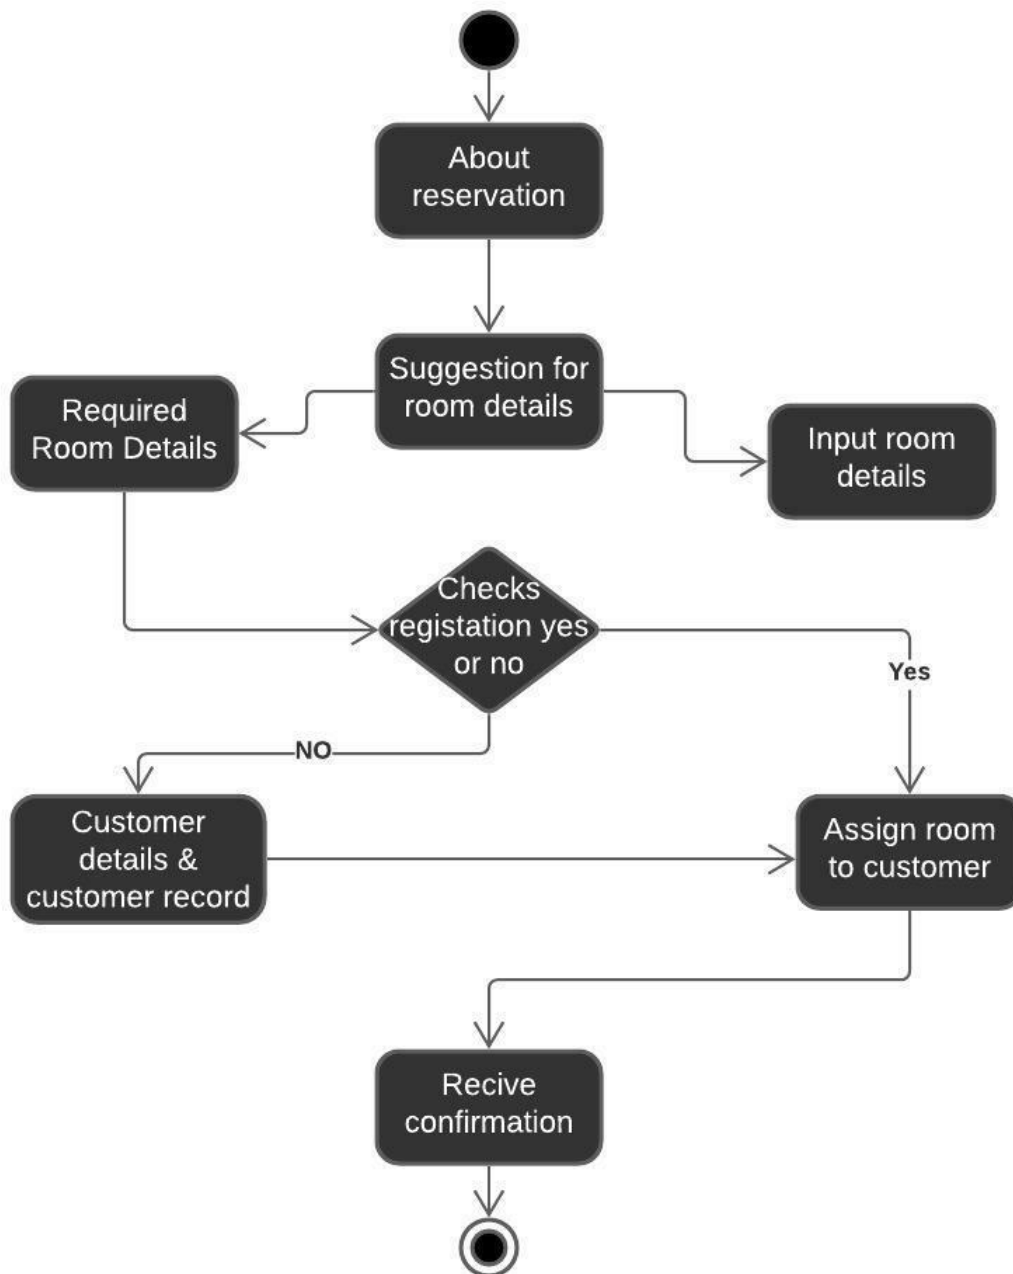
About reservation

Suggestion for room details

Required Room Details

Input room details

Checks registation yes or no

Yes

NO

Customer details & customer record

Assign room to customer

Recive confirmation